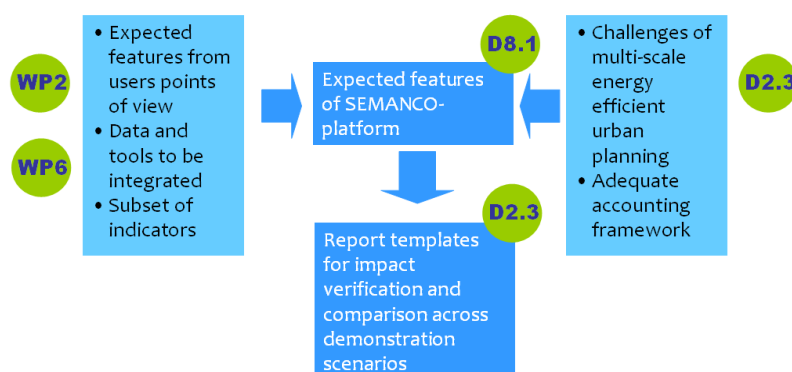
WP2

WP6

• Expected features from users points of view
• Data and tools to be integrated
• Subset of indicators

D8.1

Expected features of SEMANCO-platform

D2.3

Report templates for impact verification and comparison across demonstration scenarios

• Challenges of multi-scale energy efficient urban planning
• Adequate accounting framework

D2.3